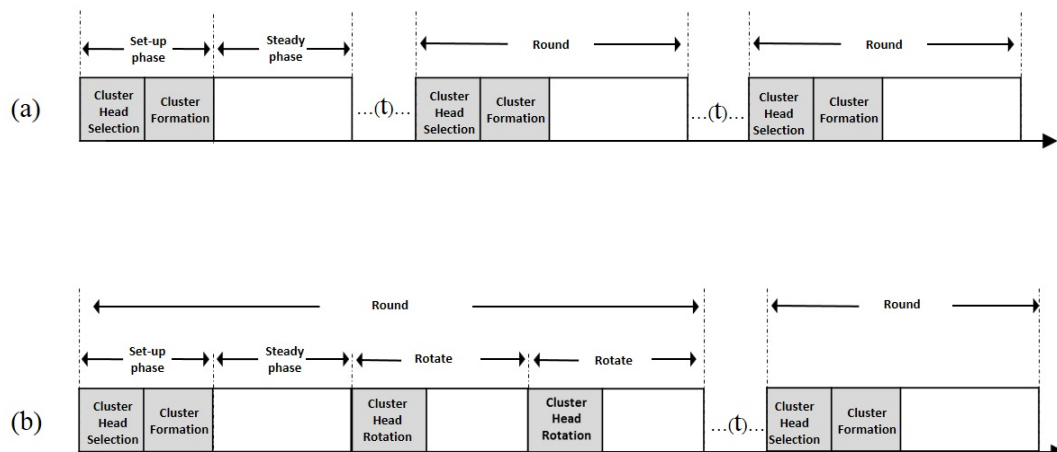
(a)

Set-up phase

Steady phase

Round

Round

Cluster Head Selection

Cluster Formation

...(t)...

Cluster Head Selection

Cluster Formation

...(t)...

Cluster Head Selection

Cluster Formation

(b)

Round

Round

Set-up phase

Steady phase

Rotate

Rotate

Cluster Head Selection

Cluster Formation

Cluster Head Rotation

Cluster Head Rotation

...(t)...

Cluster Head Selection

Cluster Formation